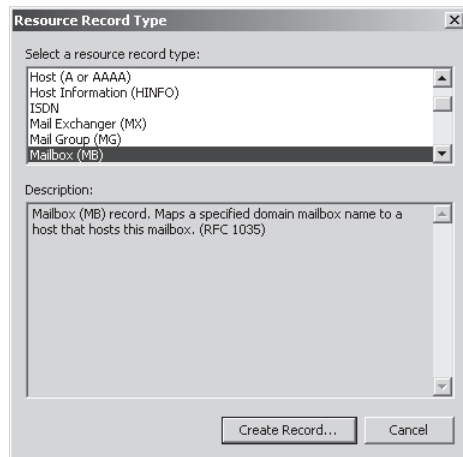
Resource Record Type

×

Select a resource record type:

Host (A or AAAA)
Host Information (HINFO)
ISDN
Mail Exchanger (MX)
Mail Group (MG)
Mailbox (MB)

Description:

Mailbox (MB) record. Maps a specified domain mailbox name to a host that hosts this mailbox. (RFC 1035)

Create Record...

Cancel